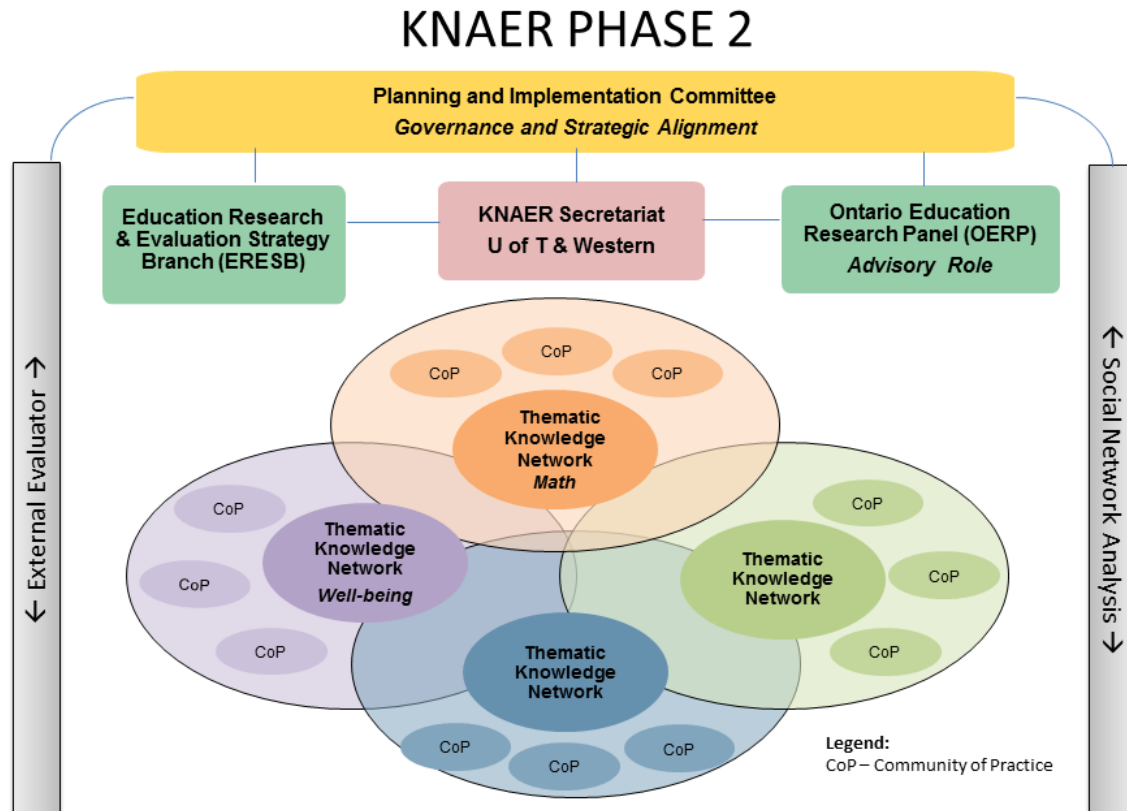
KNAER PHASE 2

Planning and Implementation Committee
*Governance and Strategic Alignment*

Education Research & Evaluation Strategy Branch (ERESB)

KNAER Secretariat
U of T & Western

Ontario Education Research Panel (OERP)
*Advisory Role*

← External Evaluator →

← Social Network Analysis →

CoP

CoP

CoP

Thematic Knowledge Network
*Math*

CoP

CoP

CoP

Thematic Knowledge Network
*Well-being*

CoP

CoP

CoP

Thematic Knowledge Network

Thematic Knowledge Network

CoP

CoP

CoP

Legend:
CoP – Community of Practice